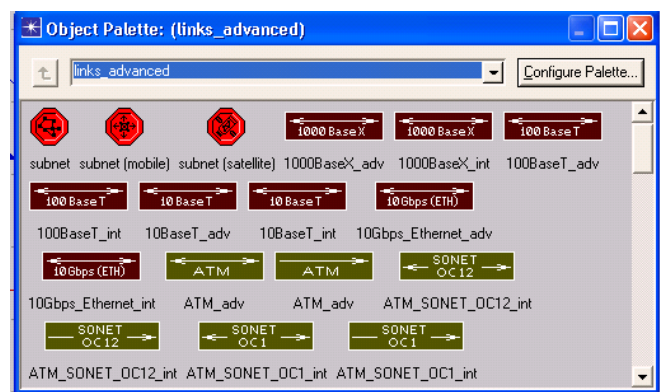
Object Palette: (links_advanced)

links_advanced

Configure Palette...

subnet subnet (mobile) subnet (satellite)

1000 Base X
1000BaseX_adv

1000 Base X
1000BaseX_int

100 Base T
100BaseT_adv

100 Base T
100BaseT_int

10 Base T
10BaseT_adv

10 Base T
10BaseT_int

10Gbps (ETH)
10Gbps_Ethernet_adv

10Gbps (ETH)
10Gbps_Ethernet_int

ATM
ATM_adv

ATM
ATM_adv

SONET OC12
ATM_SONET_OC12_int

SONET OC12
ATM_SONET_OC12_int

SONET OC1
ATM_SONET_OC1_int

SONET OC1
ATM_SONET_OC1_int